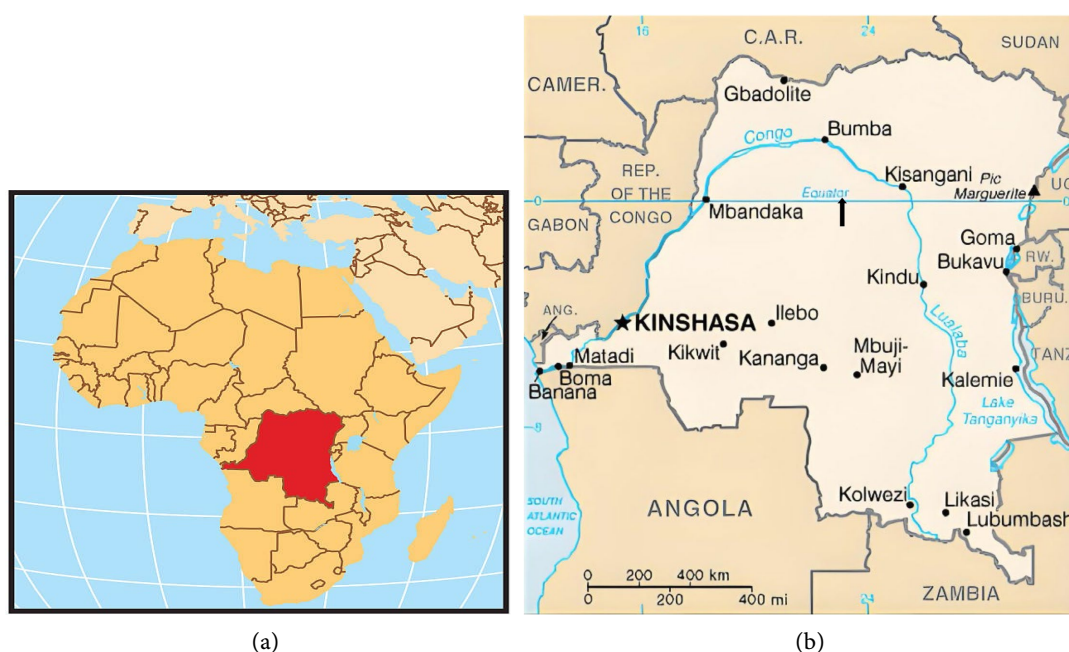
(a)

C.A.R.
SUDAN
CAMER.
Gbadolite
Congo
Bumba
REP. OF THE CONGO
Kisangani
Pic Marguerite
UG
0
Equator
GABON
Mbandaka
Goma
Bukavu
RW.
Kindu
BURU.
ANG.
KINSHASA
Ilebo
Lualaba
Matadi
Kikwit
Kananga
Mbuji-Mayi
TANZ
Boma
Banana
Kalemie
Lake Tanganyika
SOUTH ATLANTIC OCEAN
ANGOLA
Kolwezi
Likasi
Lubumbash
0
200
400 km
0
200
400 mi
ZAMBIA
16
24
-8

(b)